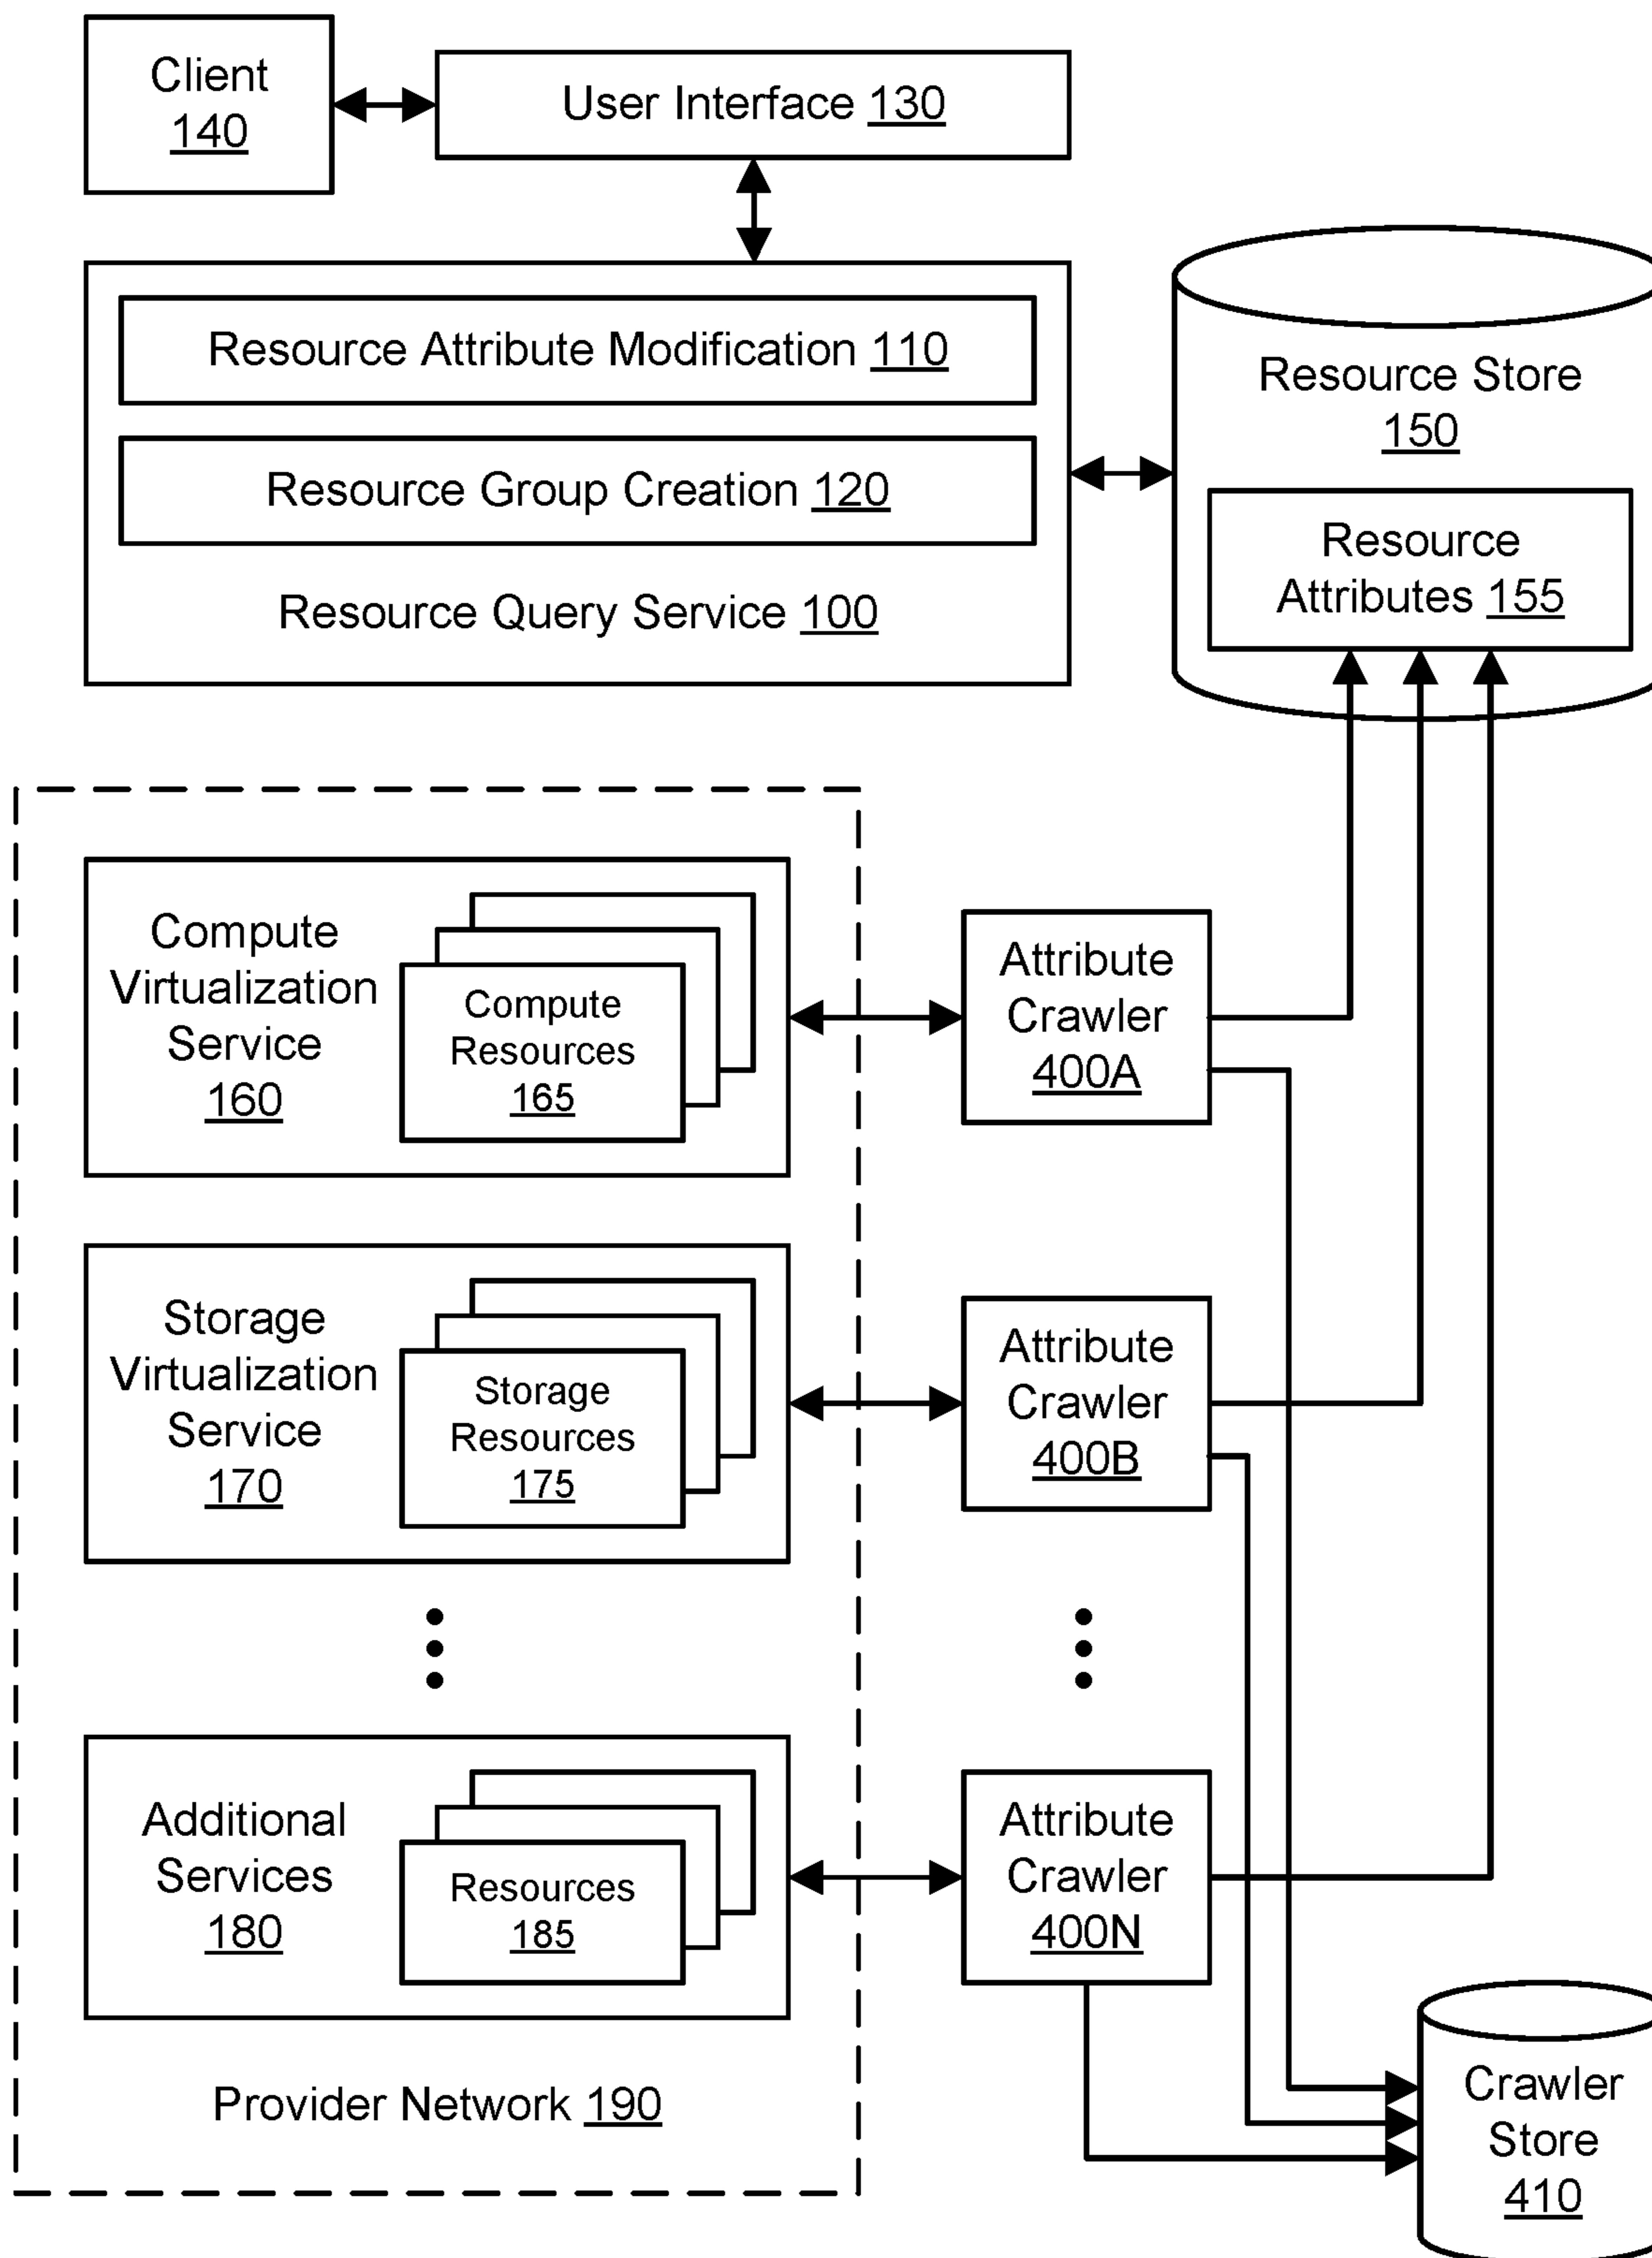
Client
140

User Interface 130

Resource Attribute Modification 110

Resource Group Creation 120

Resource Query Service 100

Resource Store
150

Resource
Attributes 155

Compute
Virtualization
Service
160

Compute
Resources
165

Attribute
Crawler
400A

Storage
Virtualization
Service
170

Storage
Resources
175

Attribute
Crawler
400B

Additional
Services
180

Resources
185

Attribute
Crawler
400N

Provider Network 190

Crawler
Store
410